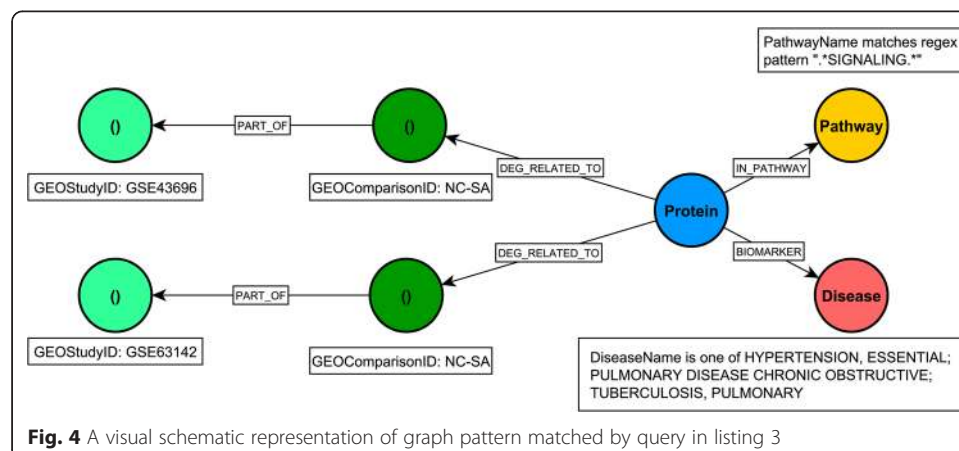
PathwayName matches regex pattern ".*SIGNALING.*"

()

PART_OF

()

GEOStudyID: GSE43696

GEOComparisonID: NC-SA

DEG_RELATED_TO

IN_PATHWAY

Pathway

Protein

DEG_RELATED_TO

BIOMARKER

()

PART_OF

()

Disease

GEOStudyID: GSE63142

GEOComparisonID: NC-SA

DiseaseName is one of HYPERTENSION, ESSENTIAL; PULMONARY DISEASE CHRONIC OBSTRUCTIVE; TUBERCULOSIS, PULMONARY

**Fig. 4** A visual schematic representation of graph pattern matched by query in listing 3